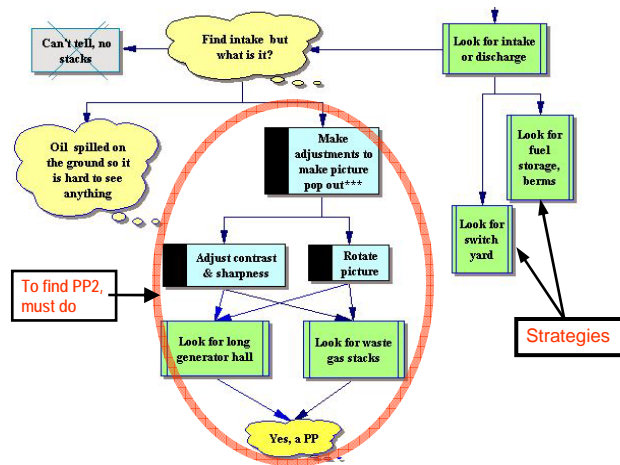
Can't tell, no stacks

Find intake but what is it?

Look for intake or discharge

Oil spilled on the ground so it is hard to see anything

Make adjustments to make picture pop out***

Look for fuel storage, berms

Look for switch yard

Adjust contrast & sharpness

Rotate picture

To find PP2, must do

Look for long generator hall

Look for waste gas stacks

Strategies

Yes, a PP